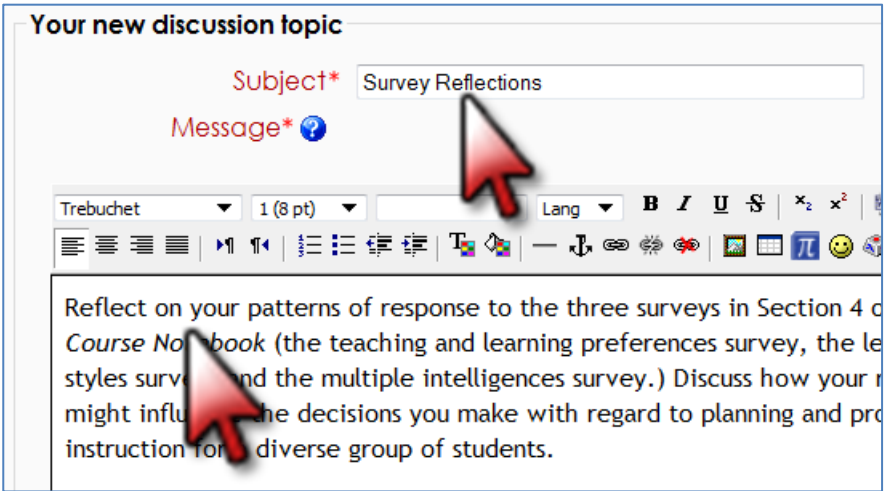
Your new discussion topic

Subject* Survey Reflections

Message*

Trebuchet
1 (8 pt)
Lang
B I U S
$x_2$ $x^2$

Reflect on your patterns of response to the three surveys in Section 4 o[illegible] Course No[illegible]book (the teaching and learning preferences survey, the le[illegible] styles surv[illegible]nd the multiple intelligences survey.) Discuss how your r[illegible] might influ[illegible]he decisions you make with regard to planning and pro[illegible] instruction fo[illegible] diverse group of students.